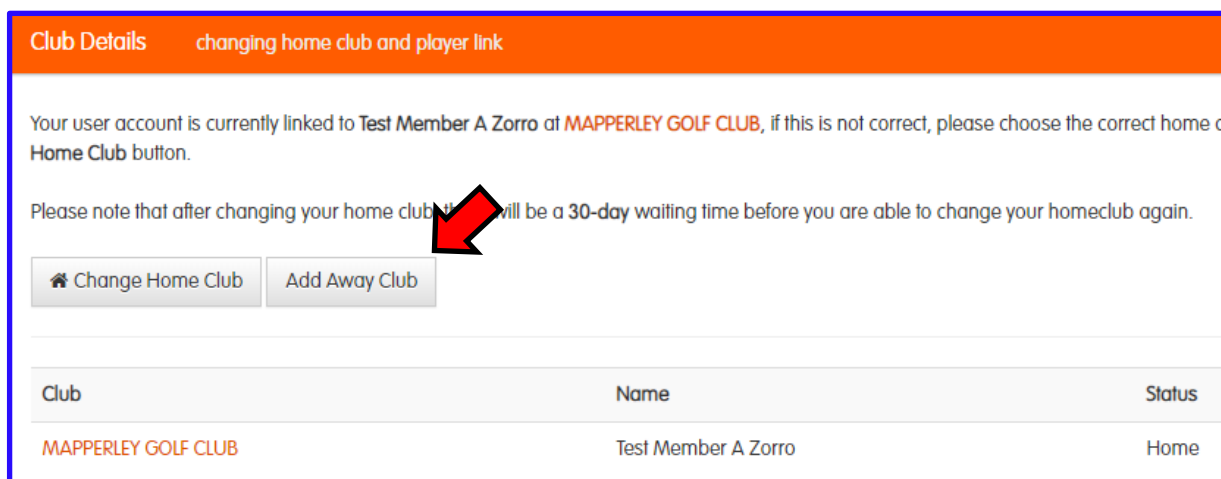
Club Details changing home club and player link

Your user account is currently linked to Test Member A Zorro at MAPPERLEY GOLF CLUB, if this is not correct, please choose the correct home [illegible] Home Club button.

Please note that after changing your home club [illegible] will be a 30-day waiting time before you are able to change your homeclub again.

Change Home Club Add Away Club

| Club | Name | Status |
|---|---|---|
| MAPPERLEY GOLF CLUB | Test Member A Zorro | Home |